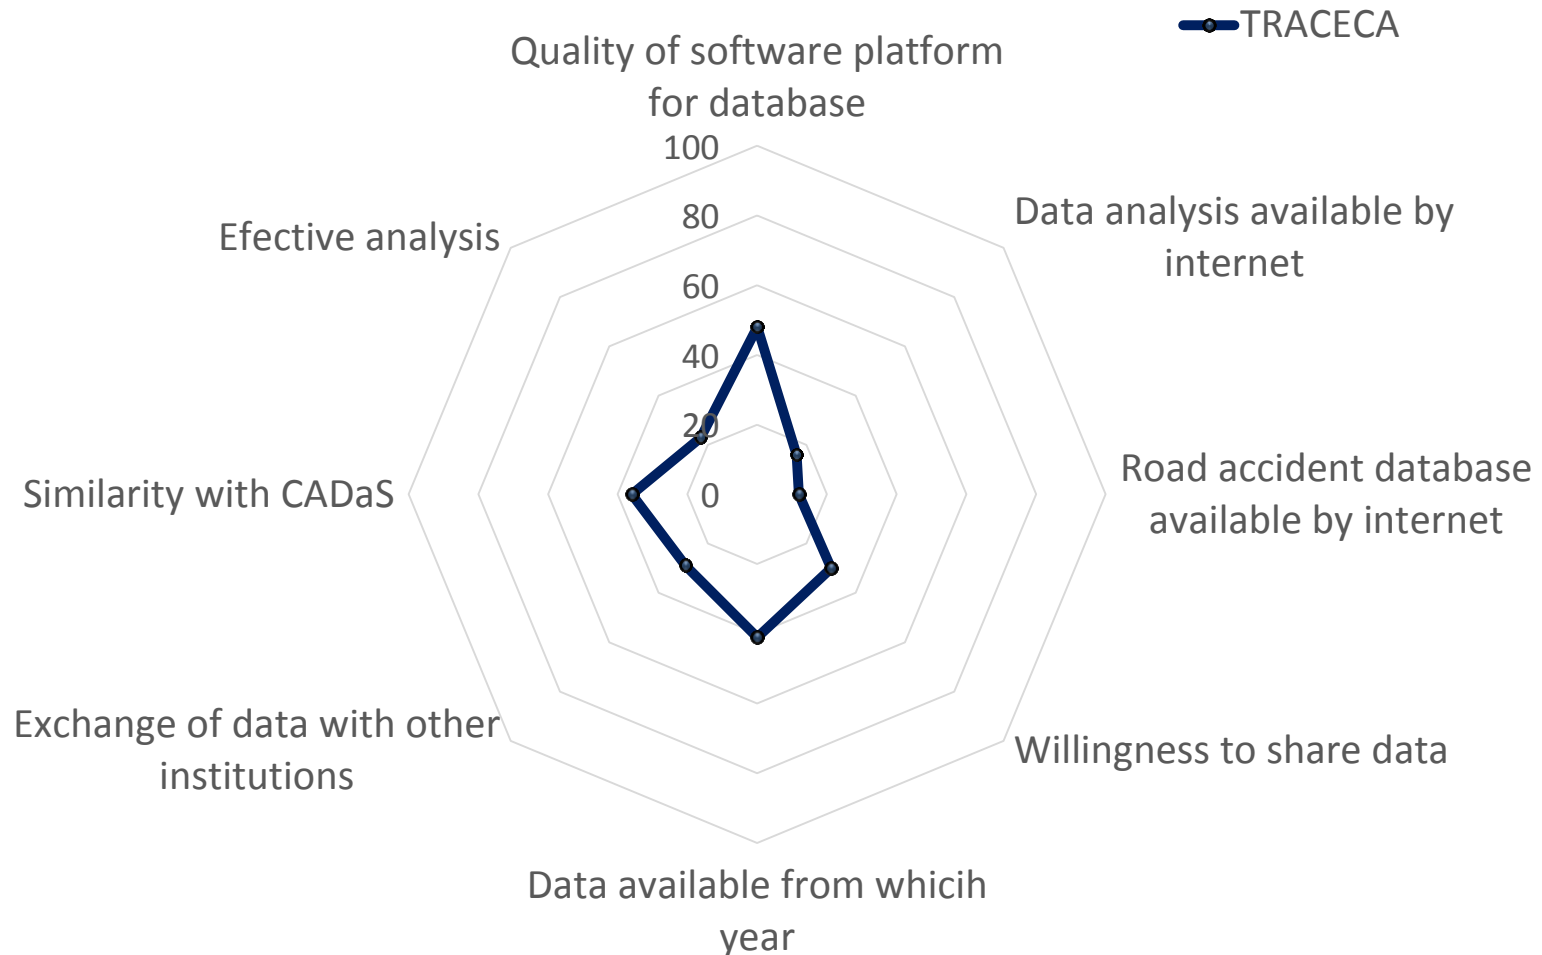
TRACECA

Quality of software platform for database

100
80
60
40
20
0

Data analysis available by internet

Road accident database available by internet

Willingness to share data

Data available from whicih year

Exchange of data with other institutions

Similarity with CADaS

Efective analysis